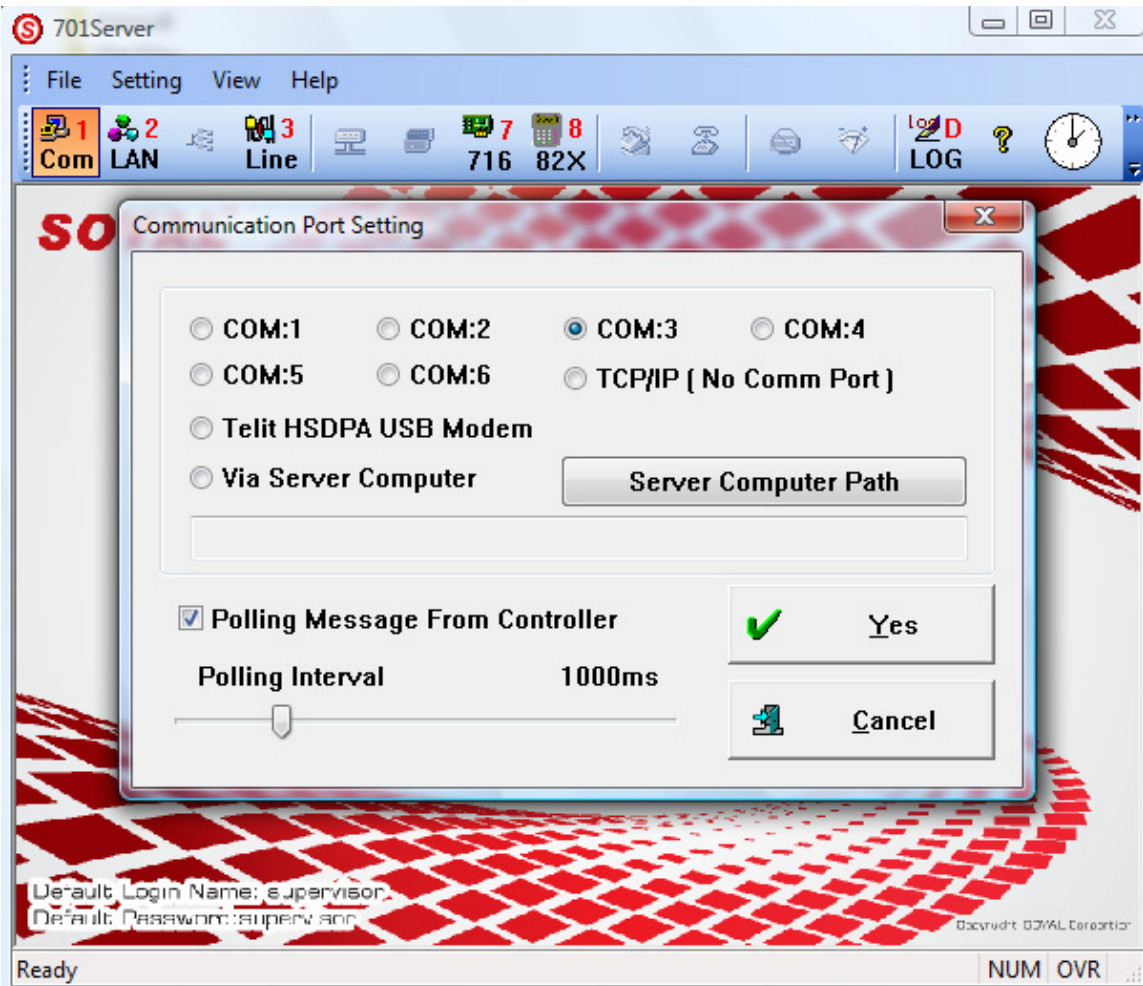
701Server

File Setting View Help

1 Com 2 LAN 3 Line 7 716 8 82X Log D LOG ?

SO

Communication Port Setting

COM:1 COM:2 COM:3 COM:4
COM:5 COM:6 TCP/IP ( No Comm Port )
Telit HSDPA USB Modem
Via Server Computer

Server Computer Path

Polling Message From Controller

Polling Interval 1000ms

Yes

Cancel

Default Login Name: supervisor
Default Password: supervisor

Copyright SOYAL Corporation

Ready NUM OVR